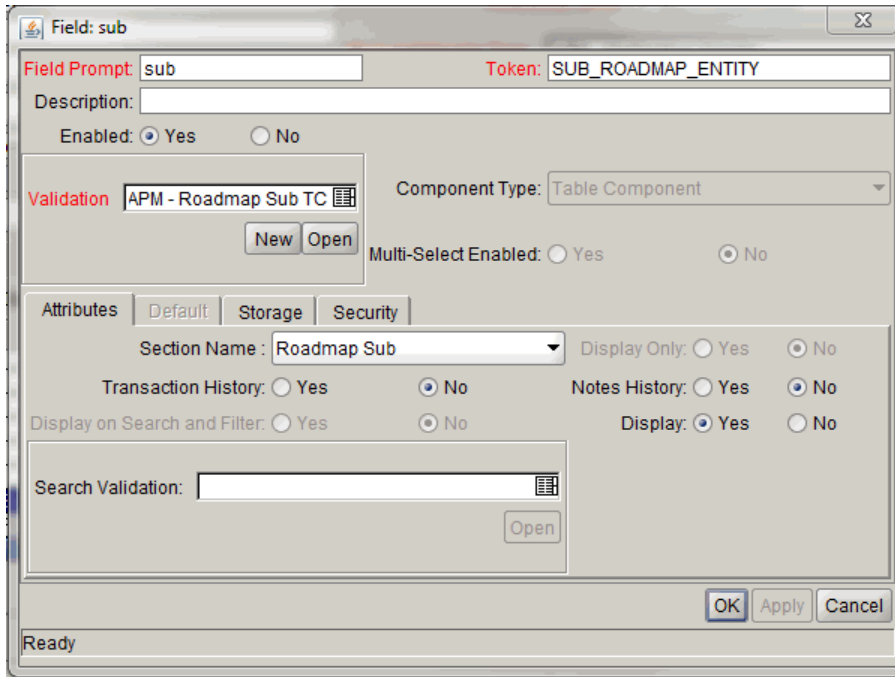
Field: sub

Field Prompt: sub
Token: SUB_ROADMAP_ENTITY
Description:
Enabled: Yes No

Validation APM - Roadmap Sub TC
New Open

Component Type: Table Component
Multi-Select Enabled: Yes No

Attributes | Default | Storage | Security

Section Name : Roadmap Sub
Display Only: Yes No
Transaction History: Yes No
Notes History: Yes No
Display on Search and Filter: Yes No
Display: Yes No

Search Validation:
Open

OK Apply Cancel

Ready